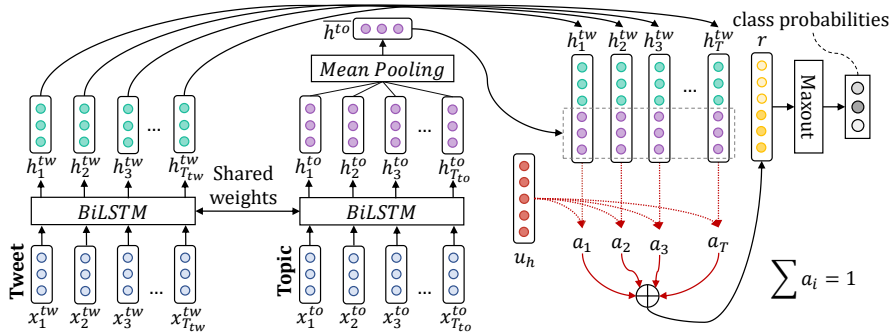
$\overline{h^{to}}$

class probabilities

$h_1^{tw}$ $h_2^{tw}$ $h_3^{tw}$ $h_T^{tw}$ $r$

Mean Pooling

Maxout

...

$h_1^{tw}$ $h_2^{tw}$ $h_3^{tw}$ ... $h_{T_{tw}}^{tw}$

Shared weights

$h_1^{to}$ $h_2^{to}$ $h_3^{to}$ ... $h_{T_{to}}^{to}$

$BiLSTM$

$BiLSTM$

$u_h$

$a_1$ $a_2$ $a_3$ $a_T$

$\sum a_i = 1$

Tweet

$x_1^{tw}$ $x_2^{tw}$ $x_3^{tw}$ ... $x_{T_{tw}}^{tw}$

Topic

$x_1^{to}$ $x_2^{to}$ $x_3^{to}$ ... $x_{T_{to}}^{to}$